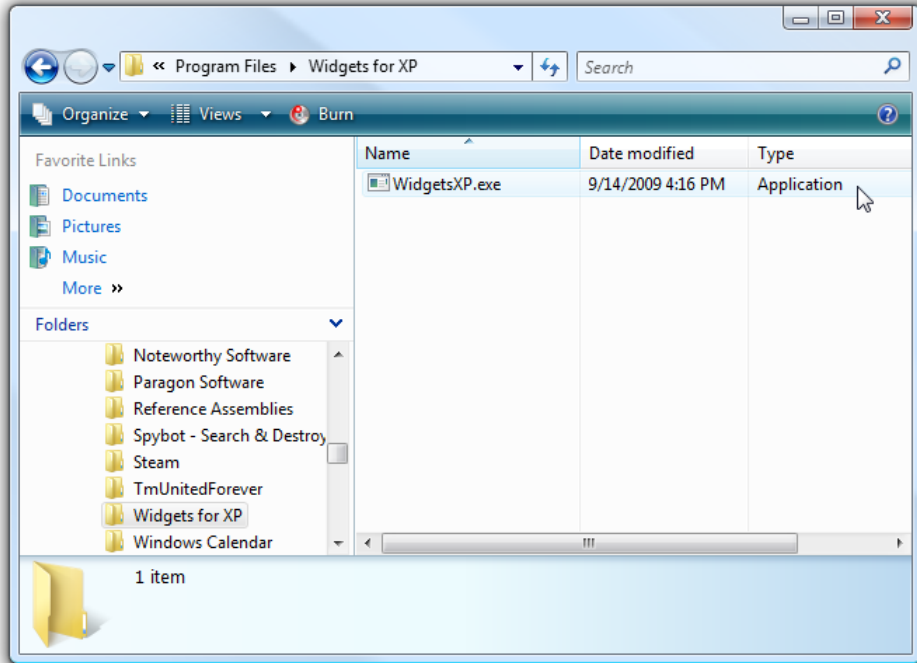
« Program Files ▸ Widgets for XP

Search

Organize ▾ Views ▾ Burn

Favorite Links

Documents

Pictures

Music

More »

Folders

Noteworthy Software

Paragon Software

Reference Assemblies

Spybot - Search & Destroy

Steam

TmUnitedForever

Widgets for XP

Windows Calendar

| Name | Date modified | Type |
|---|---|---|
| WidgetsXP.exe | 9/14/2009 4:16 PM | Application |

1 item